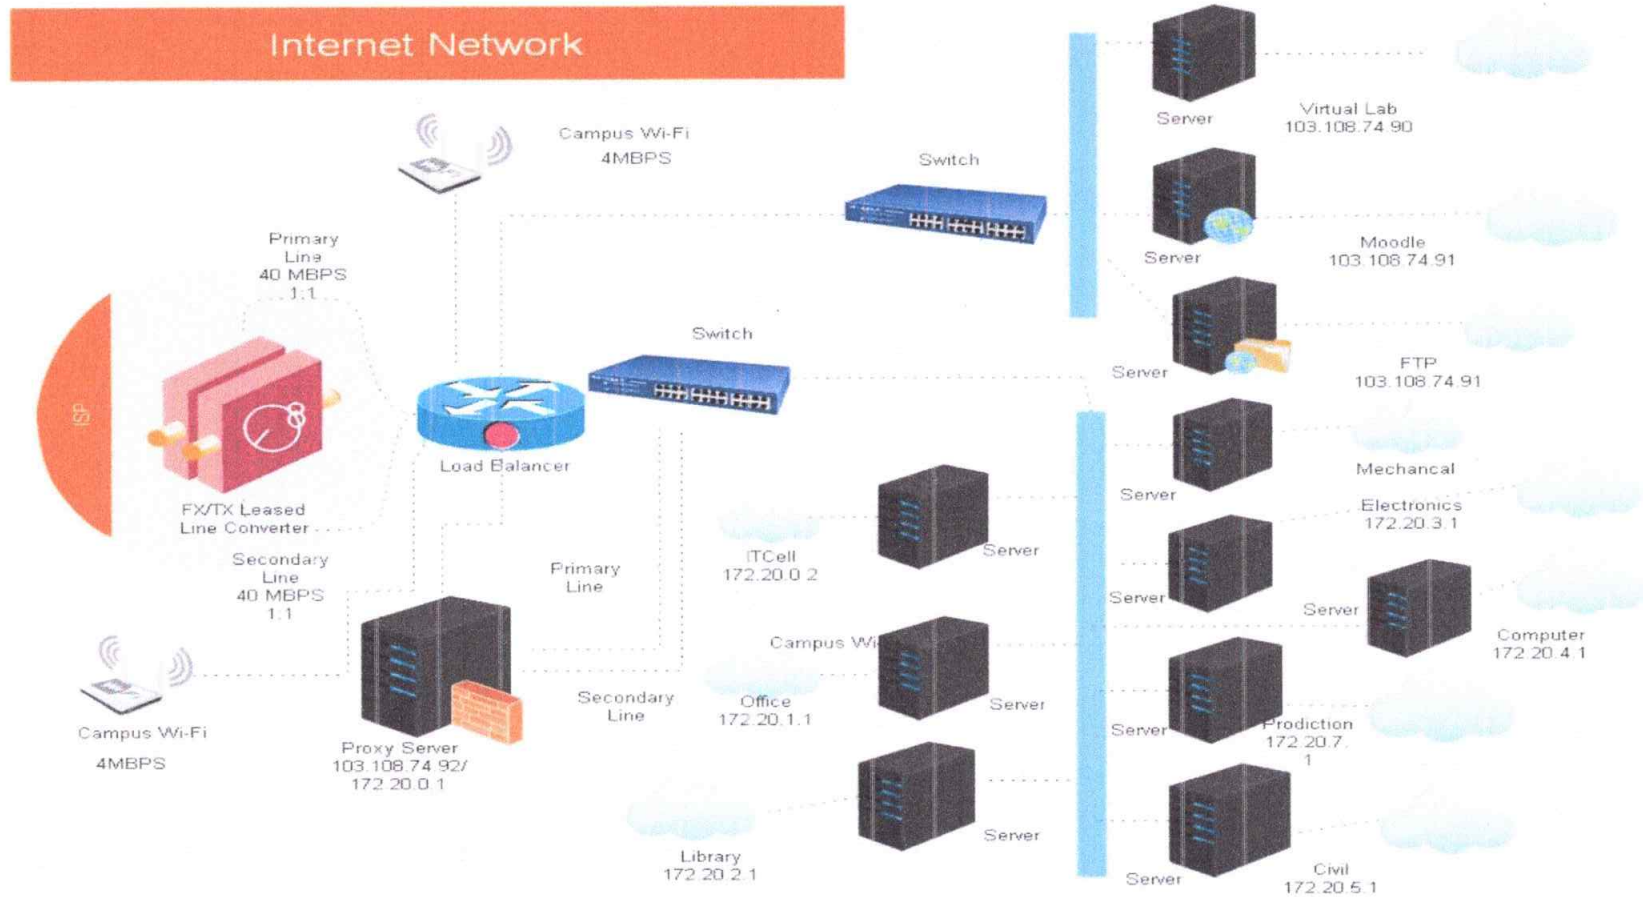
Internet Network

Campus Wi-Fi
4MBPS

Switch

Server
Virtual Lab
103.108.74.90

Server
Moodle
103.108.74.91

Primary
Line
40 MBPS
1:1

ISP

Switch

Server
FTP
103.108.74.91

Load Balancer

FX/TX Leased
Line Converter

Server
Mechancal

Server
Electronics
172.20.3.1

ITCell
172.20.0.2
Server

Secondary
Line
40 MBPS
1:1

Primary
Line

Server

Server
Computer
172.20.4.1

Campus Wi
Office
172.20.1.1
Server

Campus Wi-Fi
4MBPS

Proxy Server
103.108.74.92/
172.20.0.1

Secondary
Line

Server
Prodiction
172.20.7.
1

Server
Library
172.20.2.1

Server
Civil
172.20.5.1